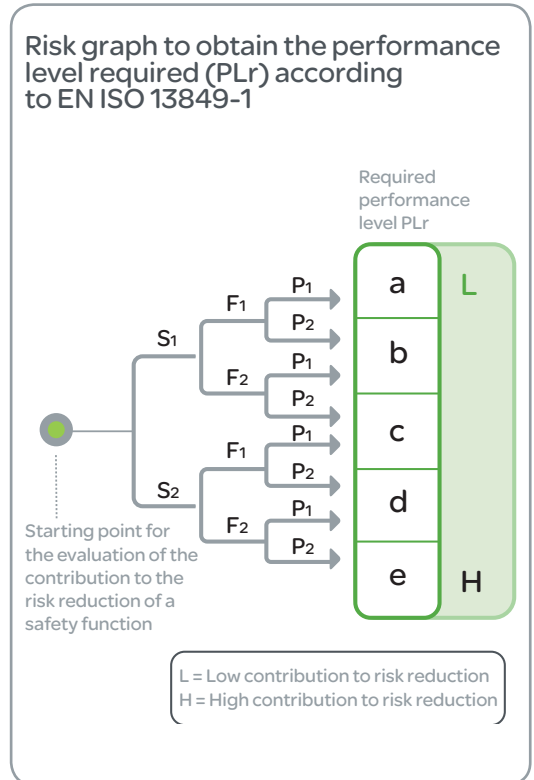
Risk graph to obtain the performance level required (PLr) according to EN ISO 13849-1

Required performance level PLr

$S_1$
$F_1$
$P_1$
$P_2$
$F_2$
$P_1$
$P_2$
$S_2$
$F_1$
$P_1$
$P_2$
$F_2$
$P_1$
$P_2$

a
b
c
d
e

L
H

Starting point for the evaluation of the contribution to the risk reduction of a safety function

L = Low contribution to risk reduction
H = High contribution to risk reduction